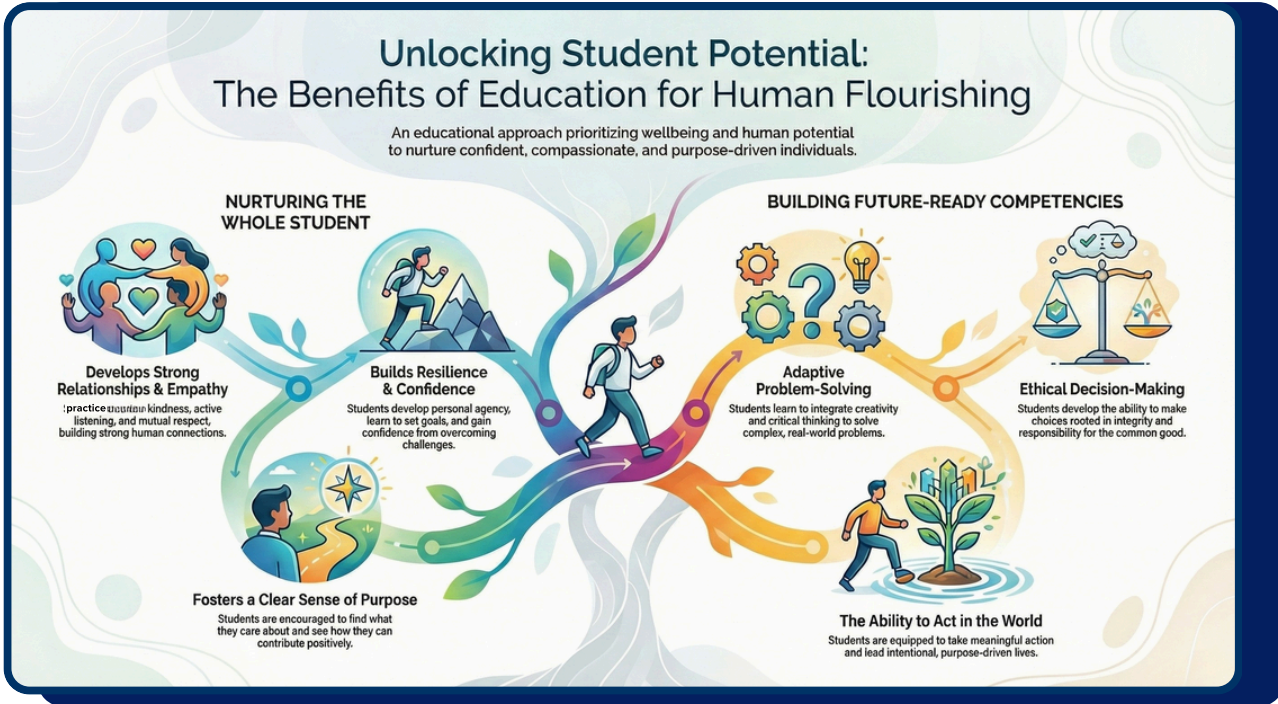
Unlocking Student Potential:
The Benefits of Education for Human Flourishing

An educational approach prioritizing wellbeing and human potential to nurture confident, compassionate, and purpose-driven individuals.

NURTURING THE WHOLE STUDENT

Develops Strong Relationships & Empathy
practice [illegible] kindness, active listening, and mutual respect, building strong human connections.

Builds Resilience & Confidence
Students develop personal agency, learn to set goals, and gain confidence from overcoming challenges.

Fosters a Clear Sense of Purpose
Students are encouraged to find what they care about and see how they can contribute positively.

BUILDING FUTURE-READY COMPETENCIES

Adaptive Problem-Solving
Students learn to integrate creativity and critical thinking to solve complex, real-world problems.

Ethical Decision-Making
Students develop the ability to make choices rooted in integrity and responsibility for the common good.

The Ability to Act in the World
Students are equipped to take meaningful action and lead intentional, purpose-driven lives.